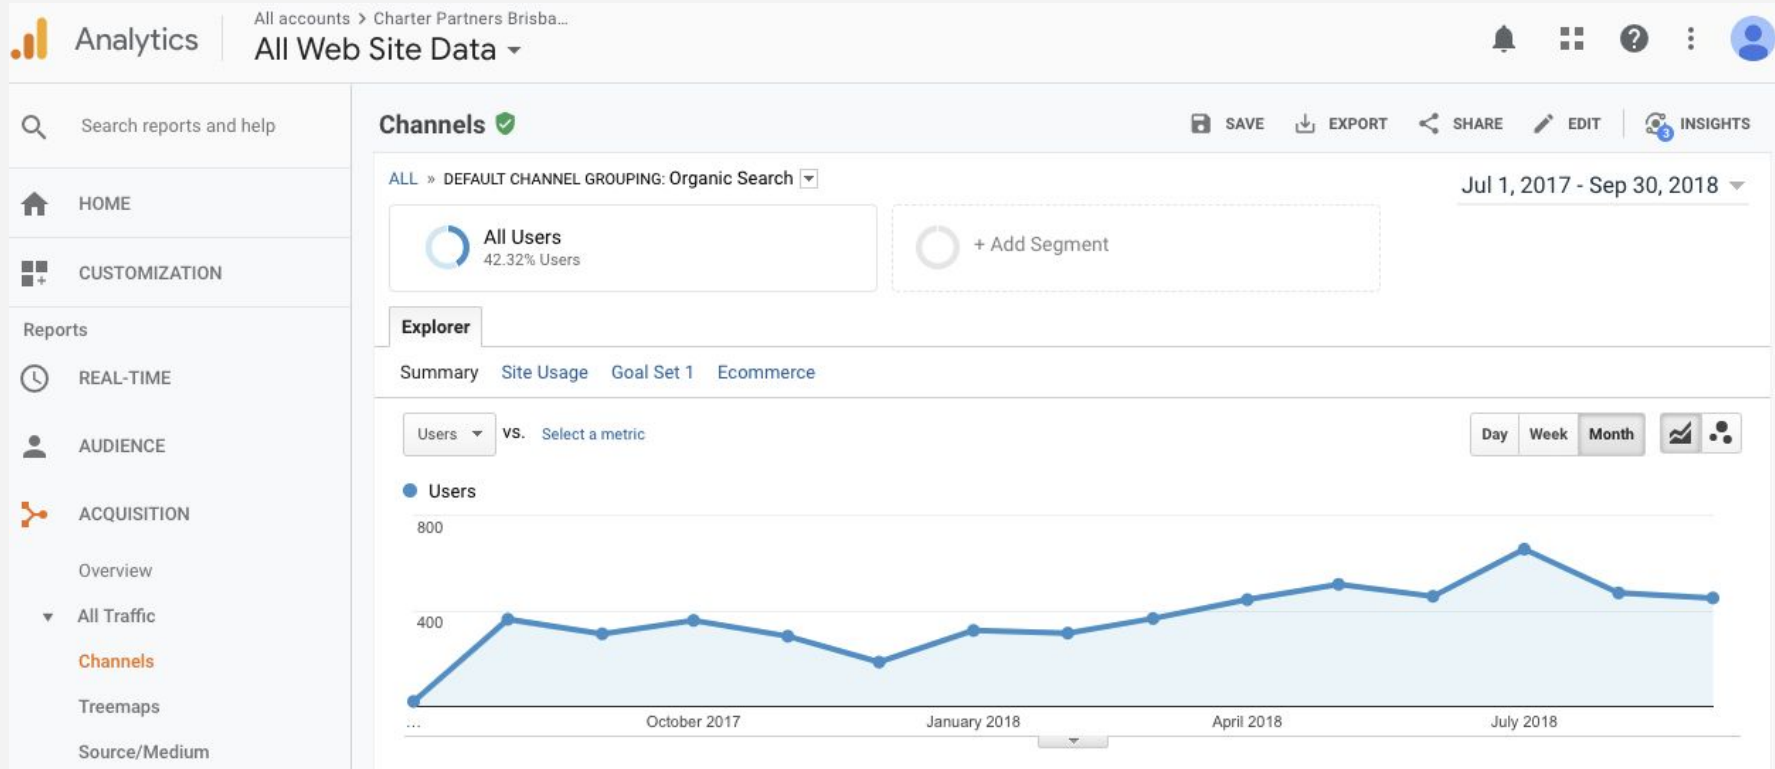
Analytics

All accounts > Charter Partners Brisba...
All Web Site Data

Search reports and help

HOME

CUSTOMIZATION

Reports

REAL-TIME

AUDIENCE

ACQUISITION

Overview

All Traffic

Channels

Treemaps

Source/Medium

Channels

SAVE EXPORT SHARE EDIT INSIGHTS

ALL » DEFAULT CHANNEL GROUPING: Organic Search

Jul 1, 2017 - Sep 30, 2018

All Users
42.32% Users

+ Add Segment

Explorer

Summary Site Usage Goal Set 1 Ecommerce

Users vs. Select a metric

Day Week Month

Users

800

400

... October 2017 January 2018 April 2018 July 2018